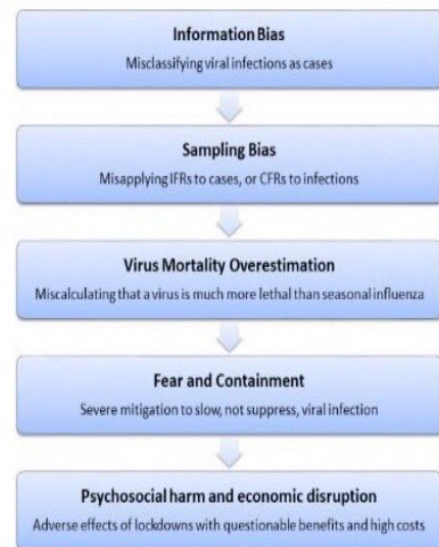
Information Bias
Misclassifying viral infections as cases

Sampling Bias
Misapplying IFRs to cases, or CFRs to infections

Virus Mortality Overestimation
Miscalculating that a virus is much more lethal than seasonal influenza

Fear and Containment
Severe mitigation to slow, not suppress, viral infection

Psychosocial harm and economic disruption
Adverse effects of lockdowns with questionable benefits and high costs